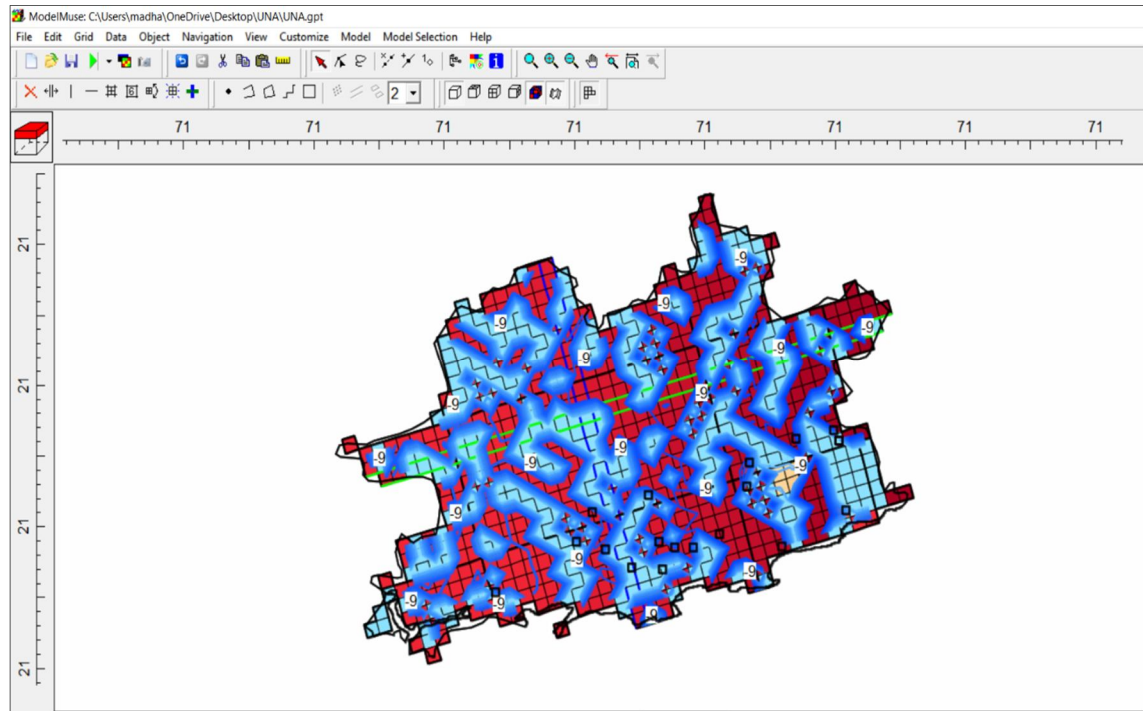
ModelMuse: C:\Users\madha\OneDrive\Desktop\UNA\UNA.gpt

File Edit Grid Data Object Navigation View Customize Model Model Selection Help

2

71 71 71 71 71 71 71 71

21 21 21 21

-9 -9 -9 -9 -9 -9 -9 -9 -9 -9 -9 -9 -9 -9 -9